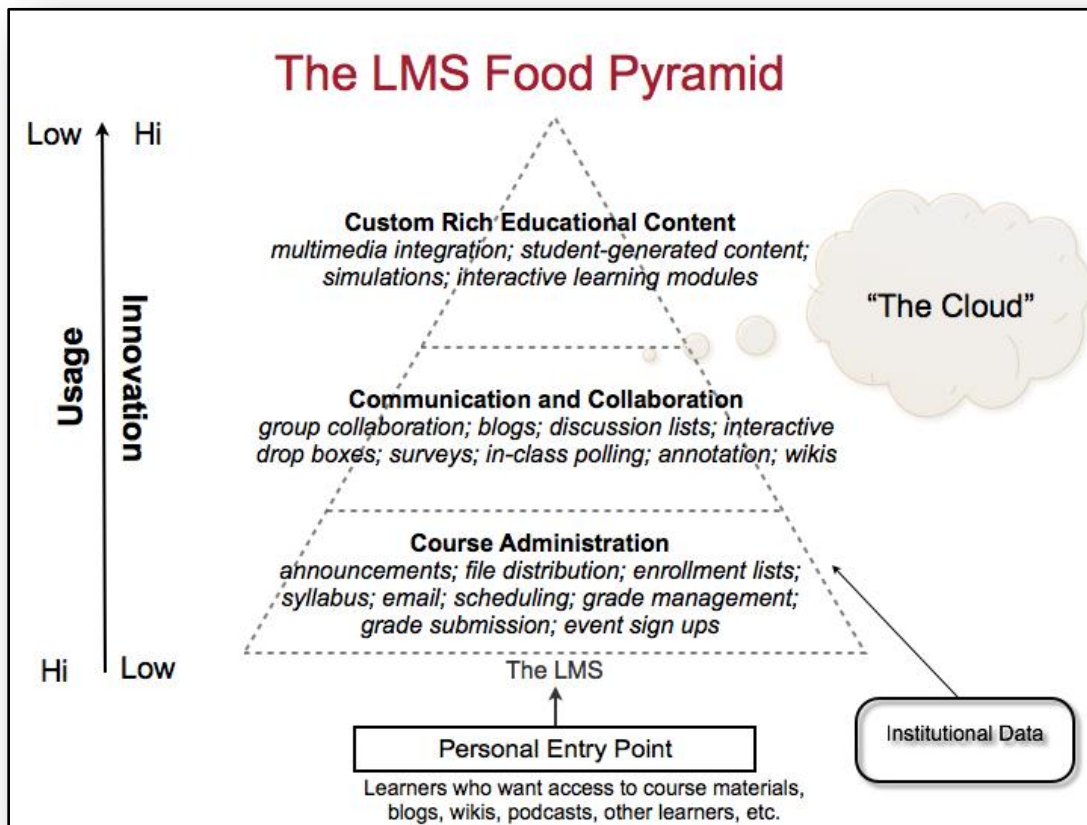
The LMS Food Pyramid

Low Hi

Usage

Innovation

Hi Low

Custom Rich Educational Content
multimedia integration; student-generated content; simulations; interactive learning modules

"The Cloud"

Communication and Collaboration
group collaboration; blogs; discussion lists; interactive drop boxes; surveys; in-class polling; annotation; wikis

Course Administration
announcements; file distribution; enrollment lists; syllabus; email; scheduling; grade management; grade submission; event sign ups

The LMS

Institutional Data

Personal Entry Point

Learners who want access to course materials, blogs, wikis, podcasts, other learners, etc.